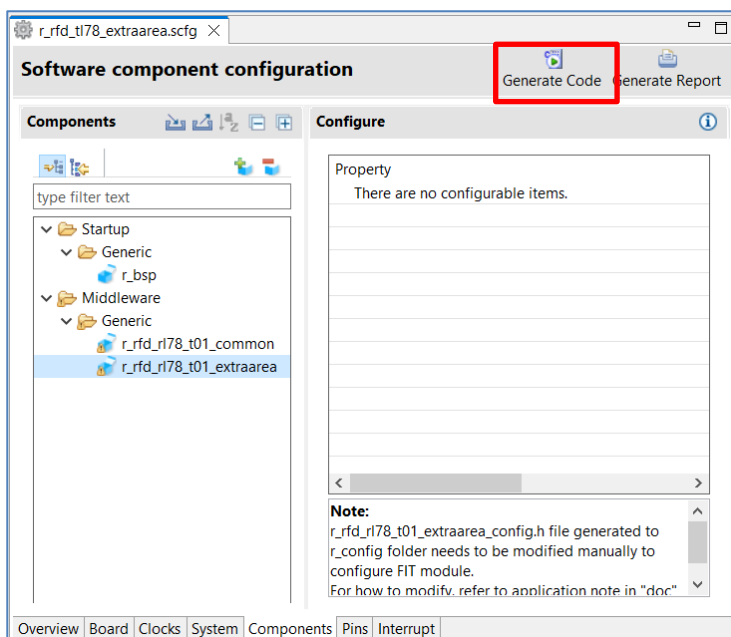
r_rfd_tl78_extraarea.scfg

Software component configuration

Generate Code

Generate Report

Components

type filter text

Startup

Generic

r_bsp

Middleware

Generic

r_rfd_rl78_t01_common

r_rfd_rl78_t01_extraarea

Configure

Property

There are no configurable items.

Note:
r_rfd_rl78_t01_extraarea_config.h file generated to r_config folder needs to be modified manually to configure FIT module.
For how to modify, refer to application note in "doc"

Overview | Board | Clocks | System | Components | Pins | Interrupt